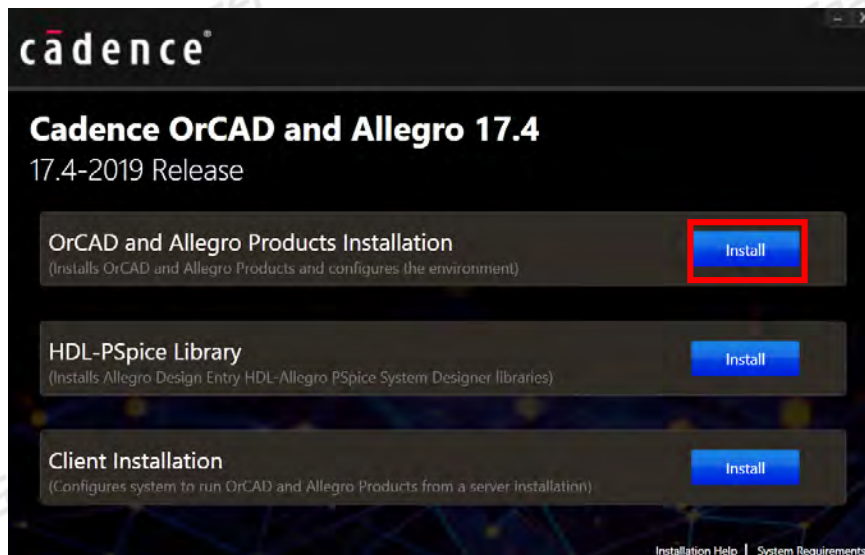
cādence

Cadence OrCAD and Allegro 17.4
17.4-2019 Release

OrCAD and Allegro Products Installation
(Installs OrCAD and Allegro Products and configures the environment)
Install

HDL-PSpice Library
(Installs Allegro Design Entry HDL-Allegro PSpice System Designer libraries)
Install

Client Installation
(Configures system to run OrCAD and Allegro Products from a server installation)
Install

Installation Help | System Requirements